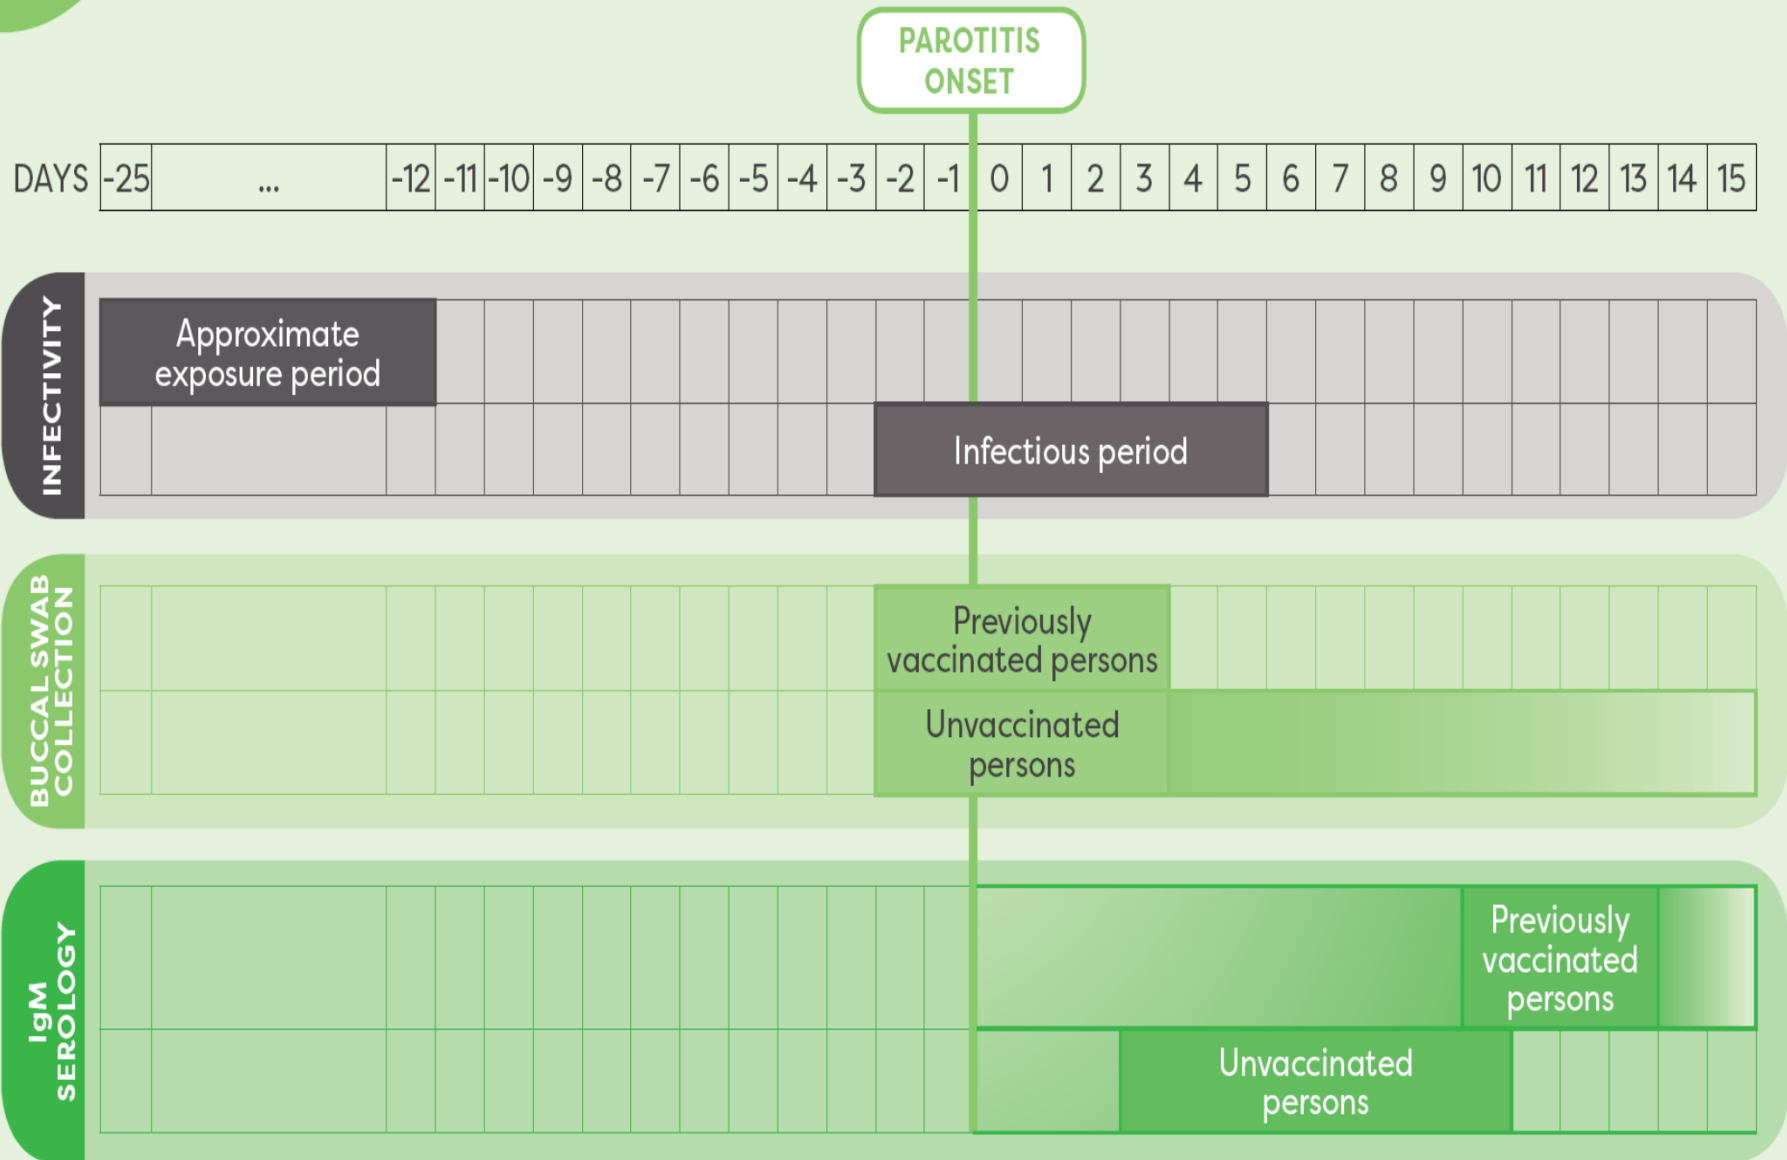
PAROTITIS ONSET

| DAYS | -25 | ... | -12 | -11 | -10 | -9 | -8 | -7 | -6 | -5 | -4 | -3 | -2 | -1 | 0 | 1 | 2 | 3 | 4 | 5 | 6 | 7 | 8 | 9 | 10 | 11 | 12 | 13 | 14 | 15 |
|---|---|---|---|---|---|---|---|---|---|---|---|---|---|---|---|---|---|---|---|---|---|---|---|---|---|---|---|---|---|---|

INFECTIVITY

Approximate exposure period

Infectious period

BUCCAL SWAB COLLECTION

Previously vaccinated persons

Unvaccinated persons

IgM SEROLOGY

Previously vaccinated persons

Unvaccinated persons